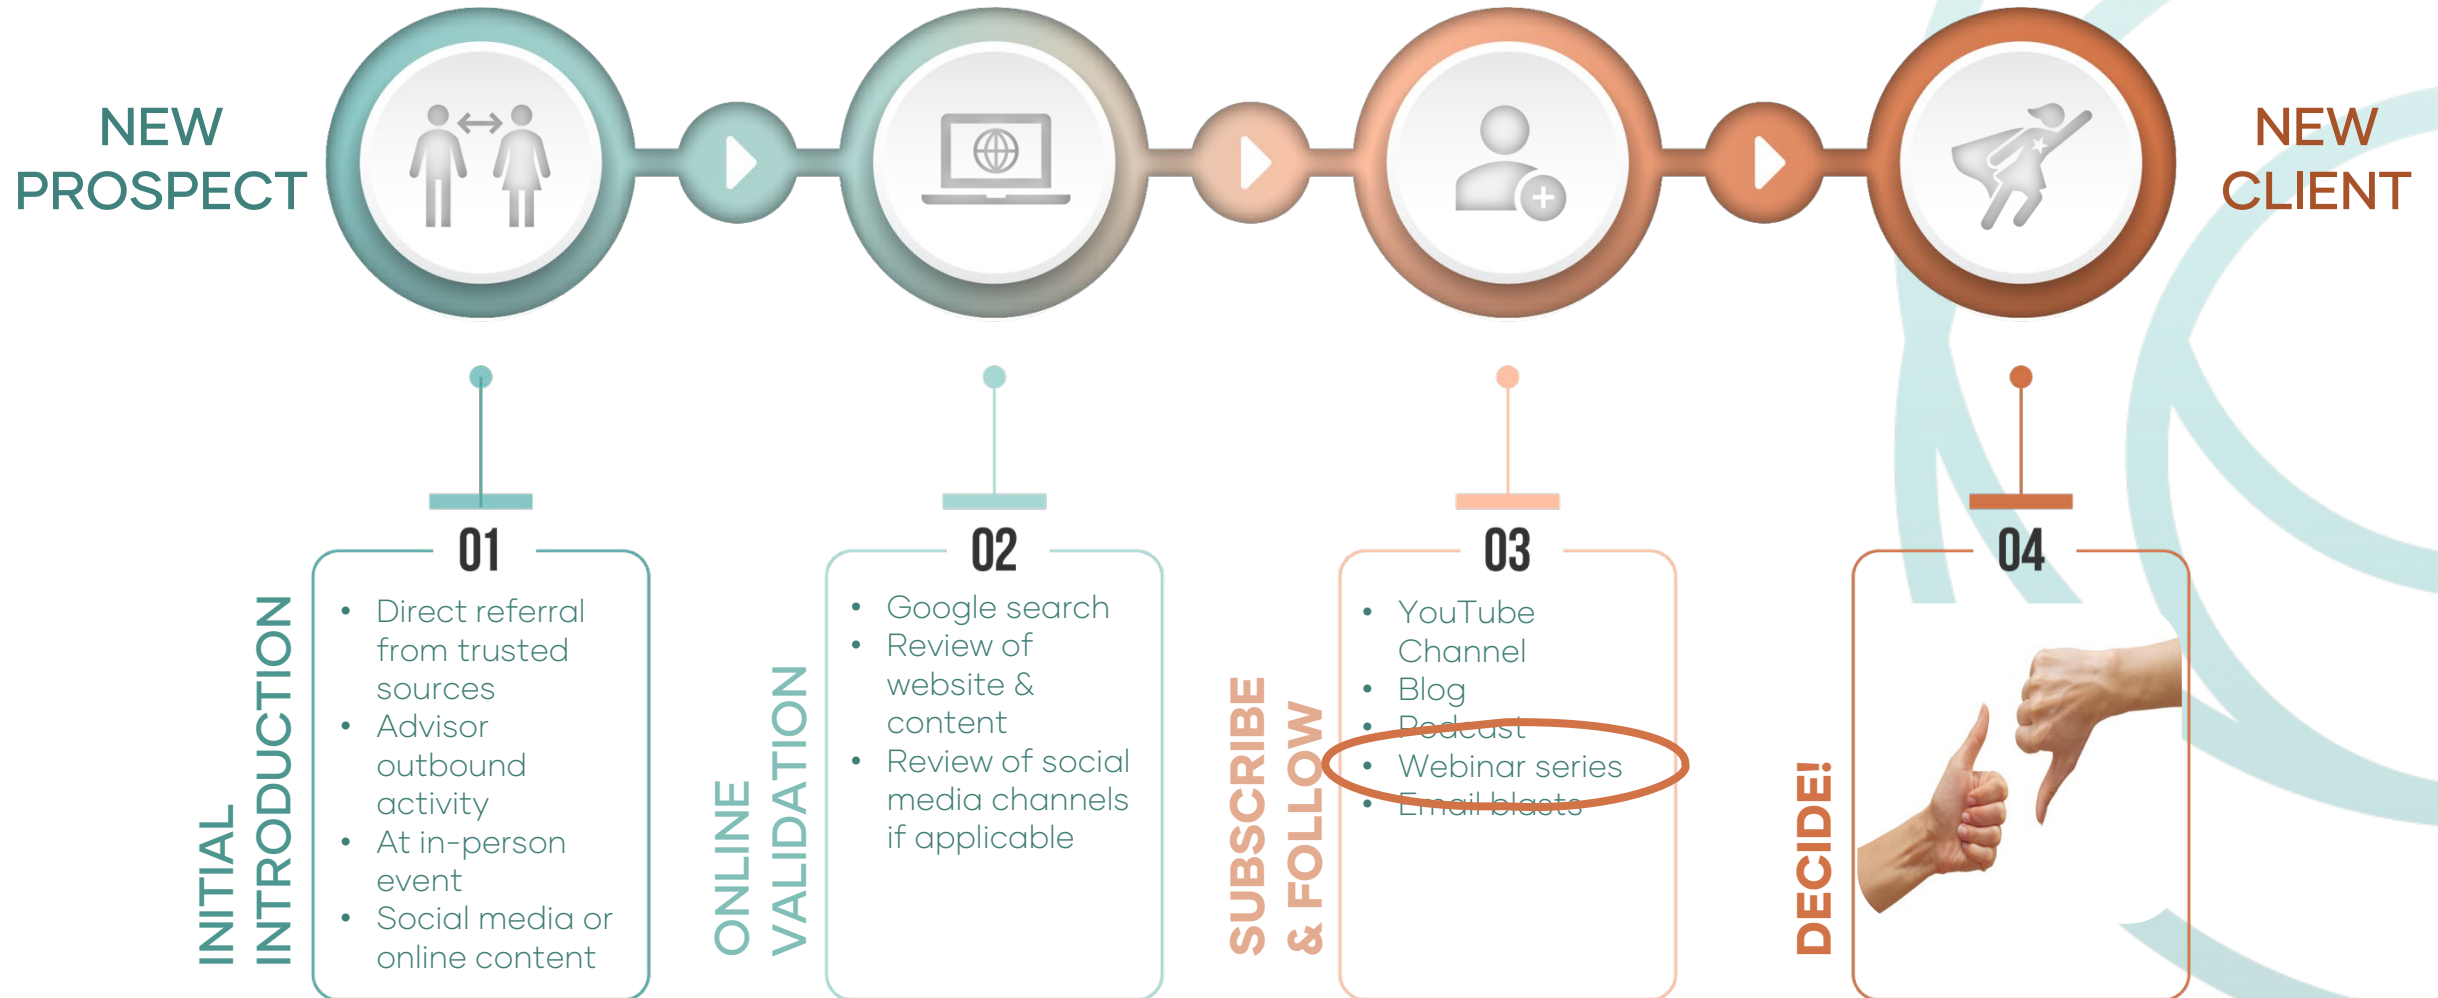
NEW PROSPECT

NEW CLIENT

INITIAL INTRODUCTION

01

- Direct referral from trusted sources
- Advisor outbound activity
- At in-person event
- Social media or online content

ONLINE VALIDATION

02

- Google search
- Review of website & content
- Review of social media channels if applicable

SUBSCRIBE & FOLLOW

03

- YouTube Channel
- Blog
- Podcast
- Webinar series
- Email blasts

DECIDE!

04